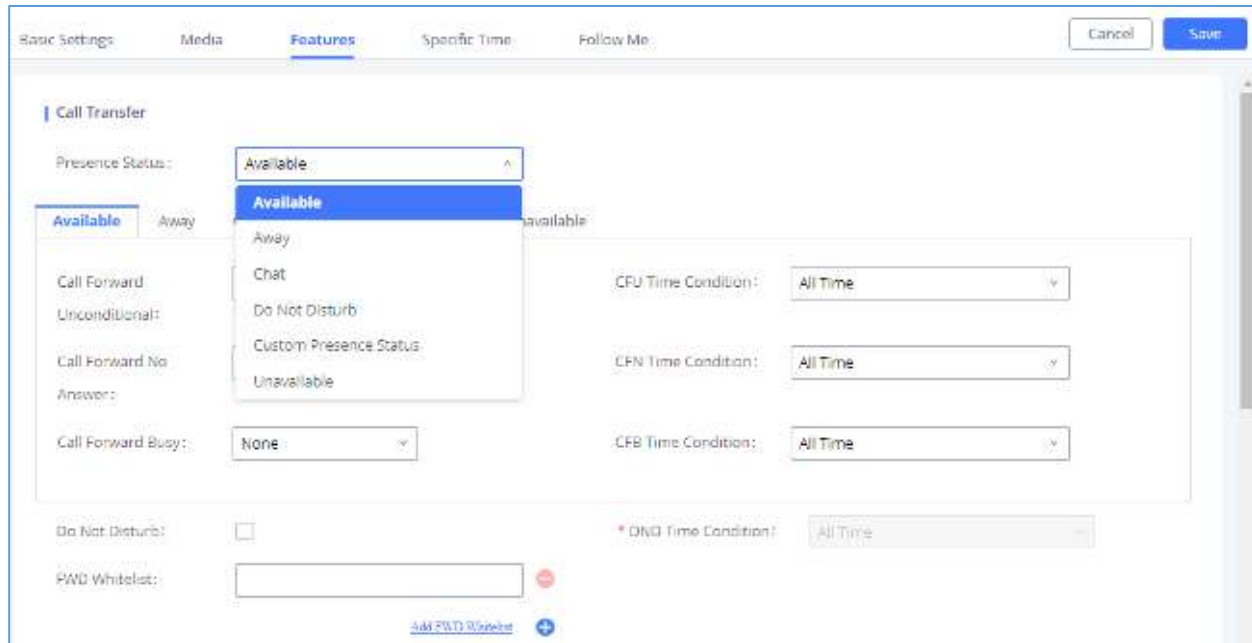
Basic Settings Media Features Specific Time Follow Me

Cancel Save

Call Transfer

Presence Status: Available

Available
Away
Chat
Do Not Disturb
Custom Presence Status
Unavailable

Available Away navailable

Call Forward Unconditional:

CFU Time Condition: All Time

Call Forward No Answer:

CFN Time Condition: All Time

Call Forward Busy: None

CFB Time Condition: All Time

Do Not Disturb:

* DND Time Condition: All Time

FWD Whitelist:

Add FWD Whitelist